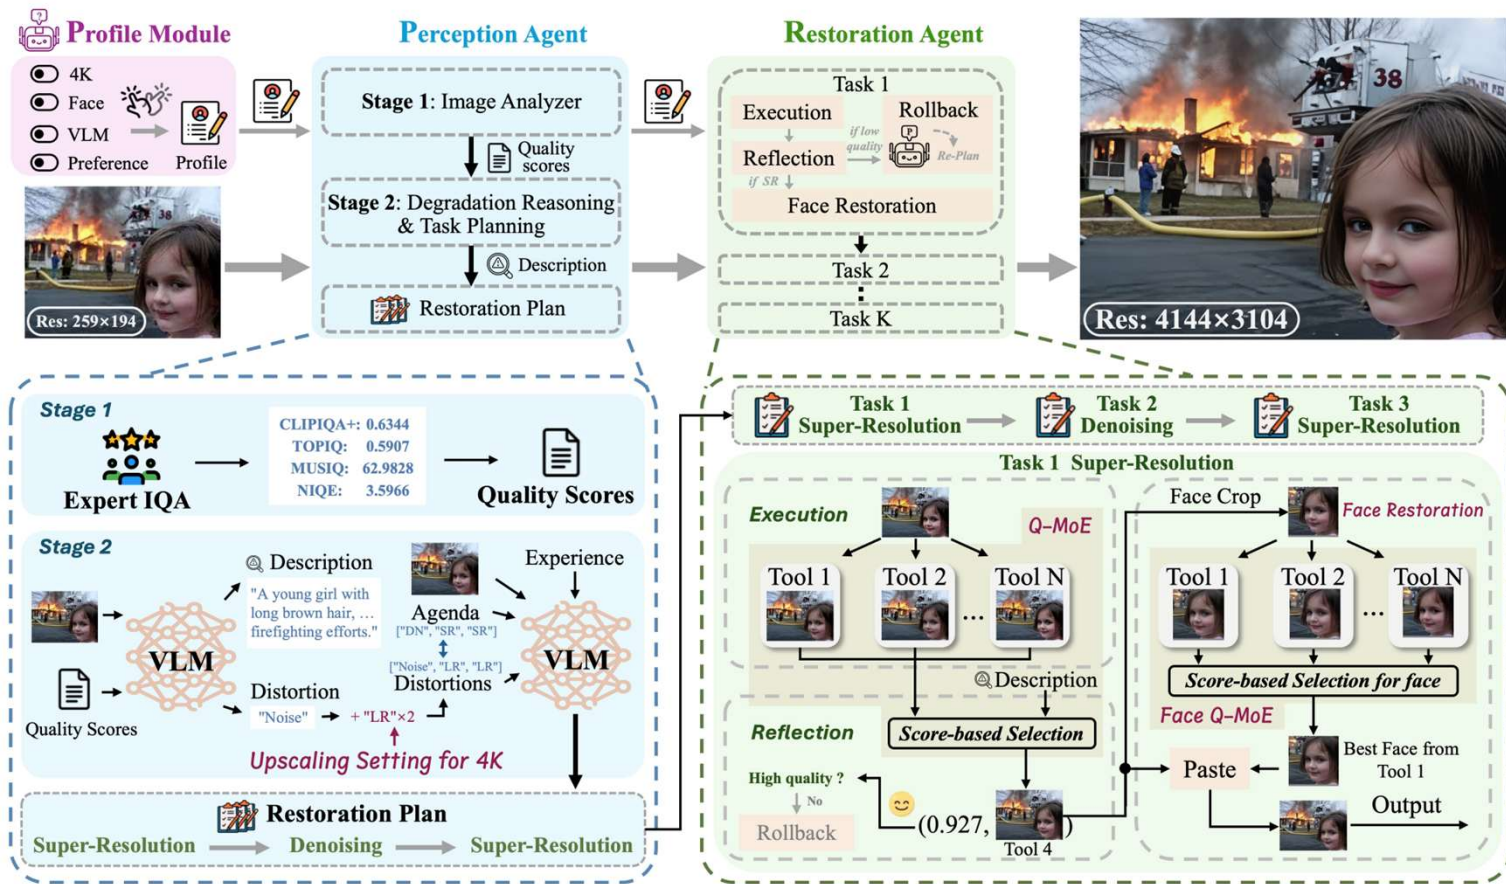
Profile Module

4K
Face
VLM
Preference
Profile

Res: 259×194

Perception Agent

Stage 1: Image Analyzer

Quality scores

Stage 2: Degradation Reasoning & Task Planning

Description

Restoration Plan

Restoration Agent

Task 1

Execution

Rollback

if low quality

Reflection

Re-Plan

if SR

Face Restoration

Task 2

Task K

Res: 4144×3104

Stage 1

Expert IQA

| CLIPIQA+: | 0.6344 |
|---|---|
| TOPIQ: | 0.5907 |
| MUSIQ: | 62.9828 |
| NIQE: | 3.5966 |

Quality Scores

Stage 2

Description

"A young girl with long brown hair, ... firefighting efforts."

Experience

VLM

Agenda
["DN", "SR", "SR"]

["Noise", "LR", "LR"]
Distortions

VLM

Quality Scores

Distortion

"Noise"

+ "LR"×2

Upscaling Setting for 4K

Restoration Plan

Super-Resolution → Denoising → Super-Resolution

Task 1 Super-Resolution → Task 2 Denoising → Task 3 Super-Resolution

Task 1 Super-Resolution

Execution

Q-MoE

Tool 1
Tool 2
...
Tool N

Description

Reflection

Score-based Selection

High quality ?

No

Rollback

(0.927, )

Tool 4

Face Crop

Face Restoration

Tool 1
Tool 2
...
Tool N

Score-based Selection for face

Face Q-MoE

Paste

Best Face from Tool 1

Output